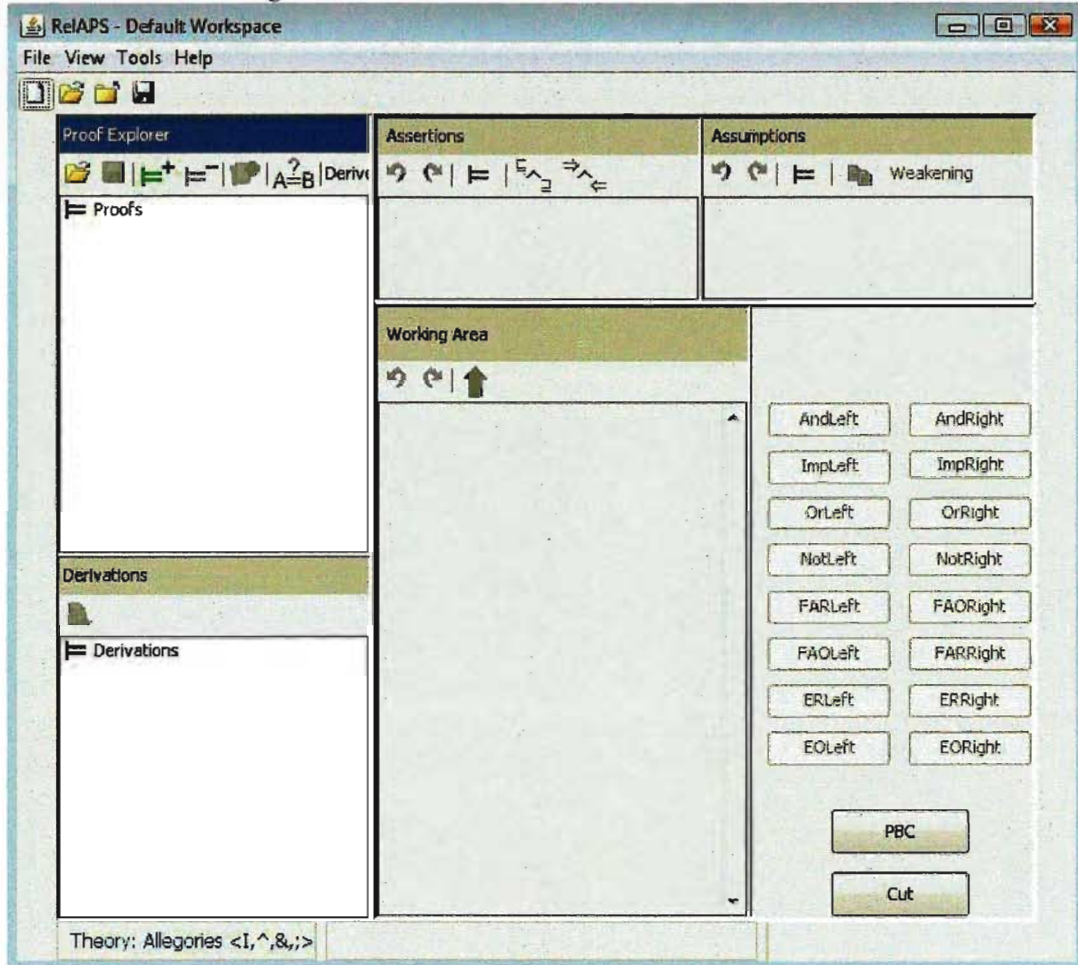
RelAPS - Default Workspace

File View Tools Help

Proof Explorer

$\models^+$ $\models^-$ | $A\stackrel{?}{=}B$ | Deriv

$\models$ Proofs

Assertions

$\models$

Assumptions

$\models$ | Weakening

Working Area

Derivations

$\models$ Derivations

AndLeft | AndRight

ImpLeft | ImpRight

OrLeft | OrRight

NotLeft | NotRight

FARLeft | FAORight

FAOLeft | FARRight

ERLeft | ERRight

EOLeft | EORight

PBC

Cut

Theory: Allegories <I,^,&,;>